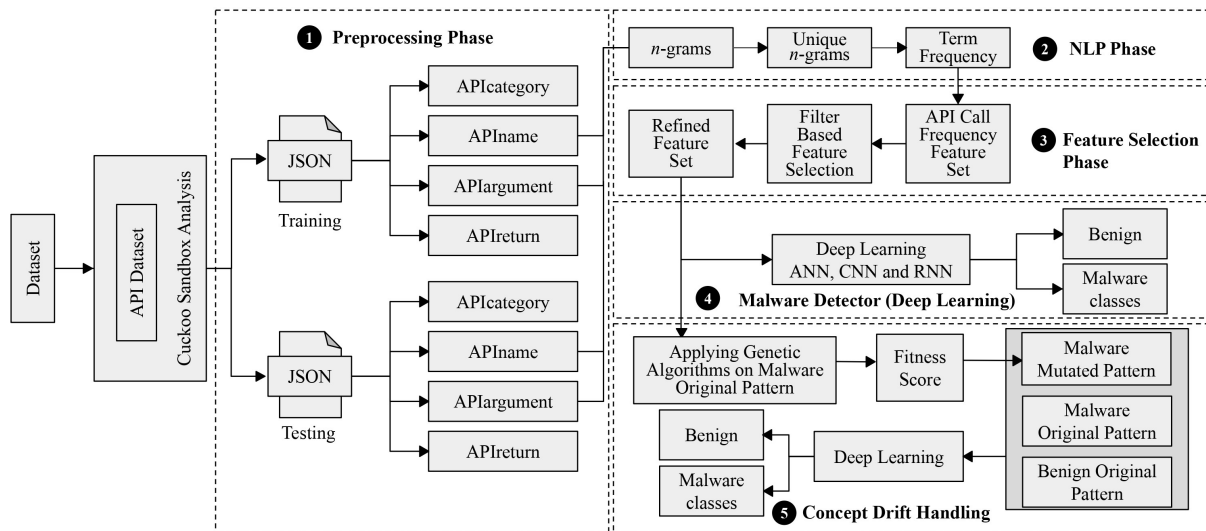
Dataset

API Dataset

Cuckoo Sandbox Analysis

1 Preprocessing Phase

JSON

Training

APIcategory

APIname

APIargument

APIreturn

JSON

Testing

APIcategory

APIname

APIargument

APIreturn

$n$-grams

Unique $n$-grams

Term Frequency

2 NLP Phase

Refined Feature Set

Filter Based Feature Selection

API Call Frequency Feature Set

3 Feature Selection Phase

Deep Learning ANN, CNN and RNN

Benign

Malware classes

4 Malware Detector (Deep Learning)

Applying Genetic Algorithms on Malware Original Pattern

Fitness Score

Malware Mutated Pattern

Malware Original Pattern

Benign Original Pattern

Benign

Malware classes

Deep Learning

5 Concept Drift Handling